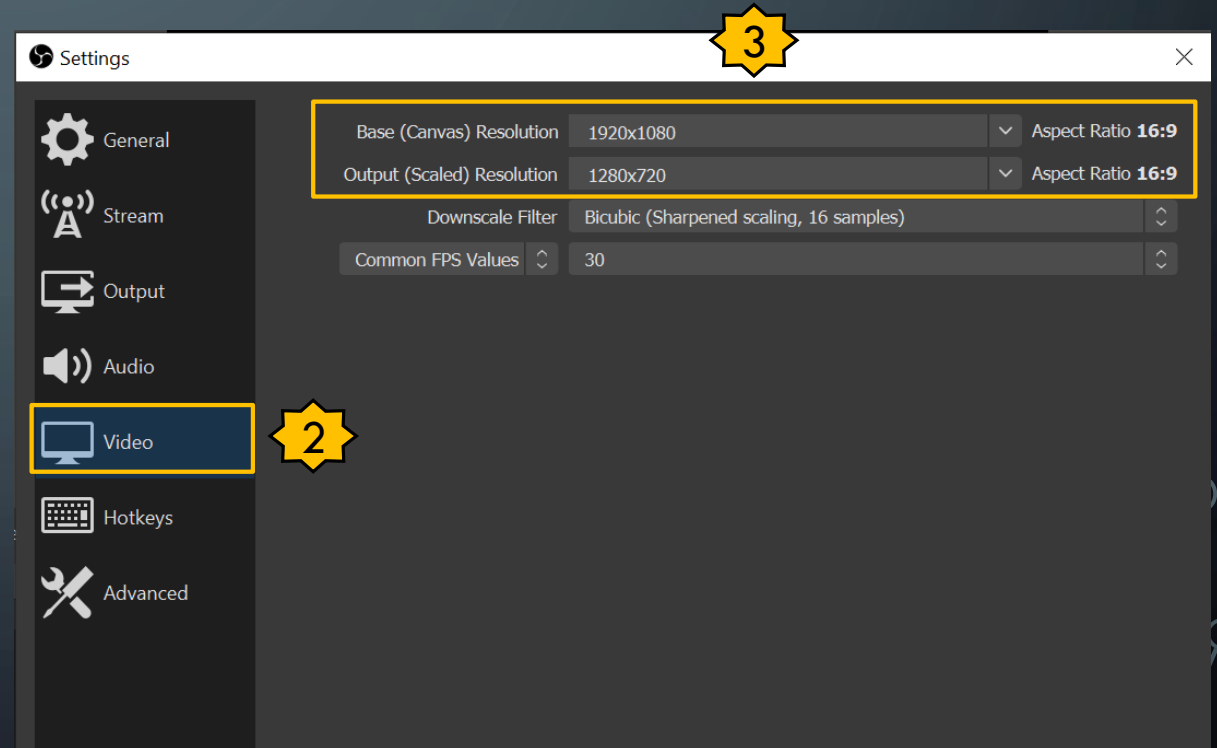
Settings

3

General

Stream

Output

Audio

Video

2

Hotkeys

Advanced

Base (Canvas) Resolution 1920x1080 Aspect Ratio **16:9**

Output (Scaled) Resolution 1280x720 Aspect Ratio **16:9**

Downscale Filter Bicubic (Sharpened scaling, 16 samples)

Common FPS Values 30